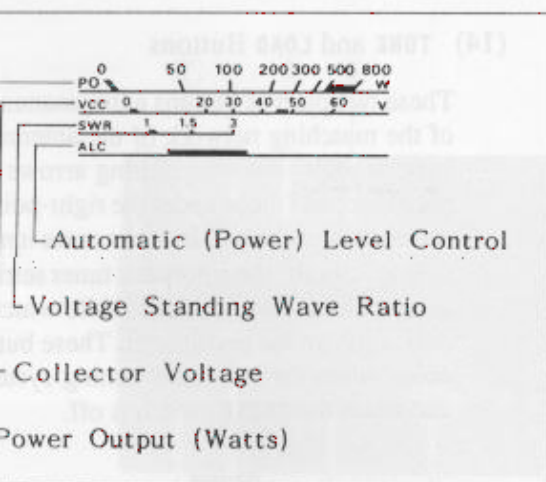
(14) TUNE and LOAD Buttons

These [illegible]
of the matching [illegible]
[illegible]
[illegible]
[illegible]
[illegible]
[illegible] These bu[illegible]
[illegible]

0 50 100 200 300 500 800 W
PO
VCC 0 20 30 40 50 60 V
SWR 1 1.5 3
ALC

Automatic (Power) Level Control

Voltage Standing Wave Ratio

Collector Voltage

Power Output (Watts)